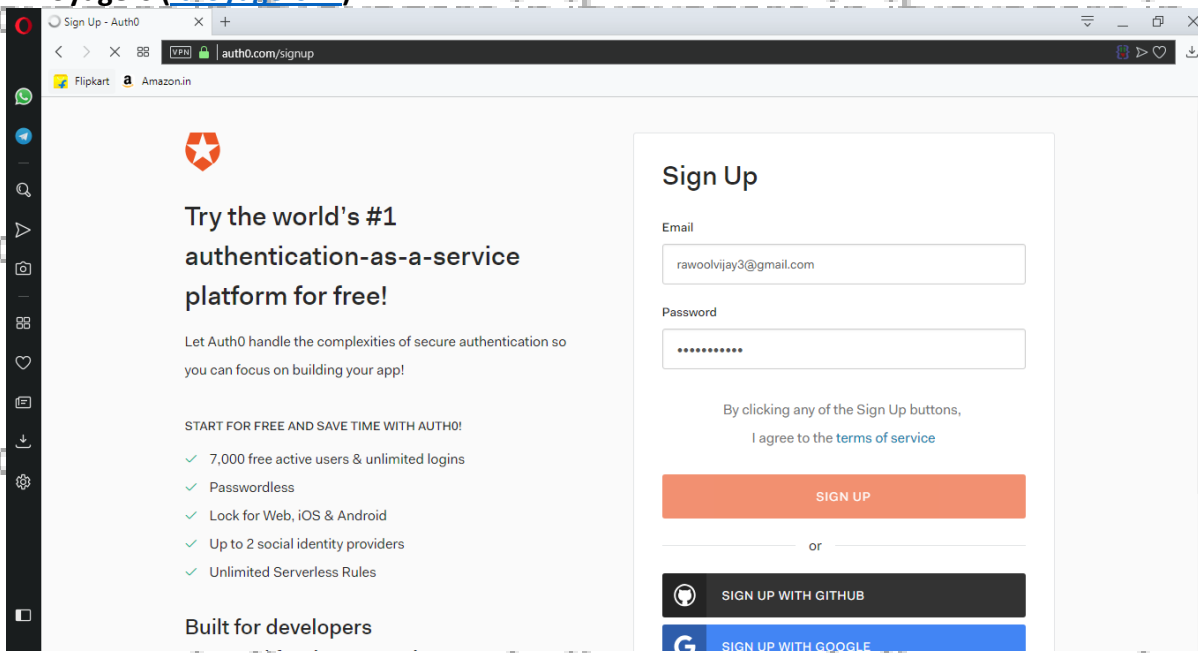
Sign Up - Auth0
+
VPN auth0.com/signup
Flipkart Amazon.in

Try the world's #1 authentication-as-a-service platform for free!

Let Auth0 handle the complexities of secure authentication so you can focus on building your app!

START FOR FREE AND SAVE TIME WITH AUTH0!

7,000 free active users & unlimited logins

Passwordless

Lock for Web, iOS & Android

Up to 2 social identity providers

Unlimited Serverless Rules

Built for developers

Sign Up

Email

rawoolvijay3@gmail.com

Password

•••••••••••

By clicking any of the Sign Up buttons, I agree to the terms of service

SIGN UP

or

SIGN UP WITH GITHUB

SIGN UP WITH GOOGLE